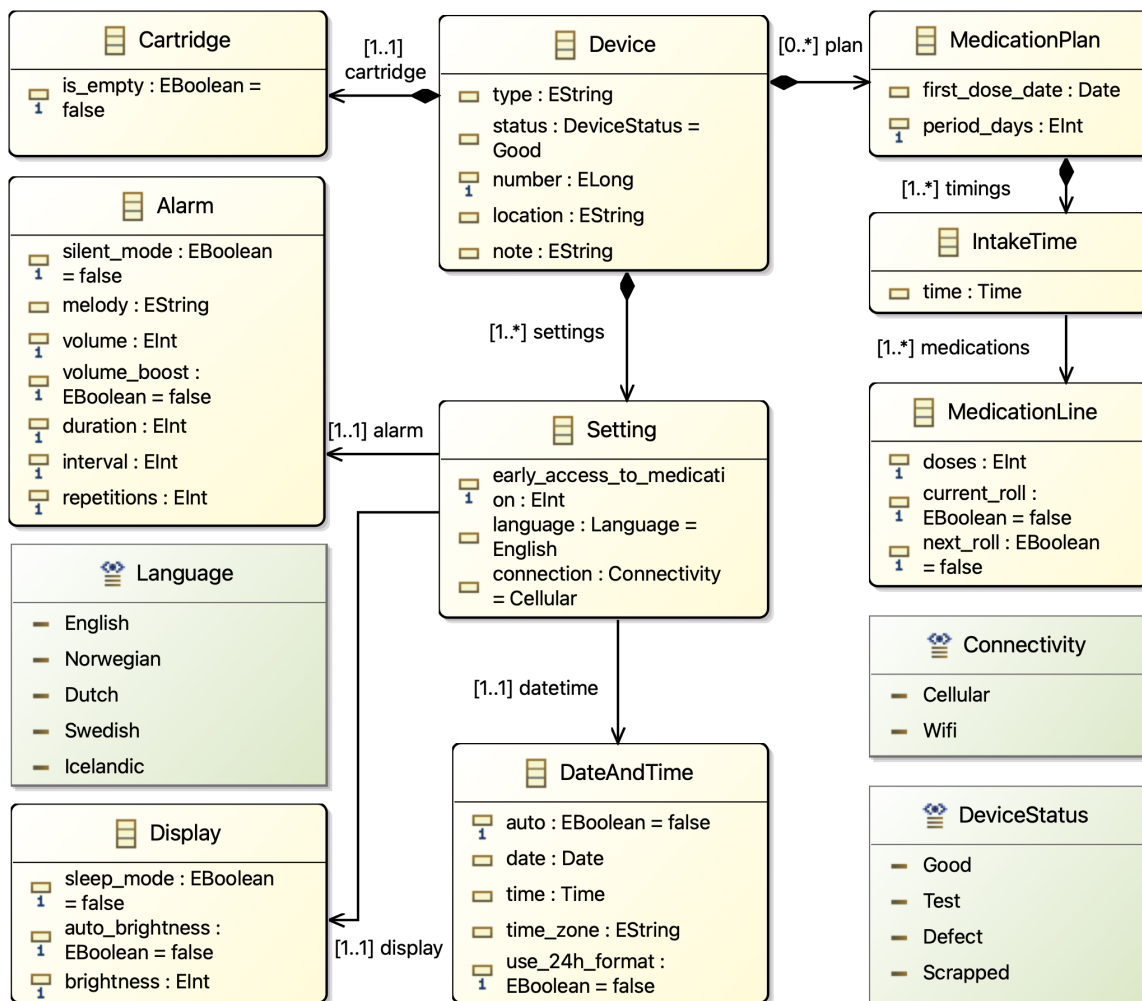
Cartridge
is_empty : EBoolean = false

[1..1] cartridge

Device
type : EString
status : DeviceStatus = Good
number : ELong
location : EString
note : EString

[0..*] plan

MedicationPlan
first_dose_date : Date
period_days : EInt

[1..*] timings

IntakeTime
time : Time

[1..*] medications

MedicationLine
doses : EInt
current_roll : EBoolean = false
next_roll : EBoolean = false

Alarm
silent_mode : EBoolean = false
melody : EString
volume : EInt
volume_boost : EBoolean = false
duration : EInt
interval : EInt
repetitions : EInt

[1..*] settings

[1..1] alarm

Setting
early_access_to_medication : EInt
language : Language = English
connection : Connectivity = Cellular

Language
English
Norwegian
Dutch
Swedish
Icelandic

Connectivity
Cellular
Wifi

[1..1] datetime

DateAndTime
auto : EBoolean = false
date : Date
time : Time
time_zone : EString
use_24h_format : EBoolean = false

DeviceStatus
Good
Test
Defect
Scrapped

Display
sleep_mode : EBoolean = false
auto_brightness : EBoolean = false
brightness : EInt

[1..1] display